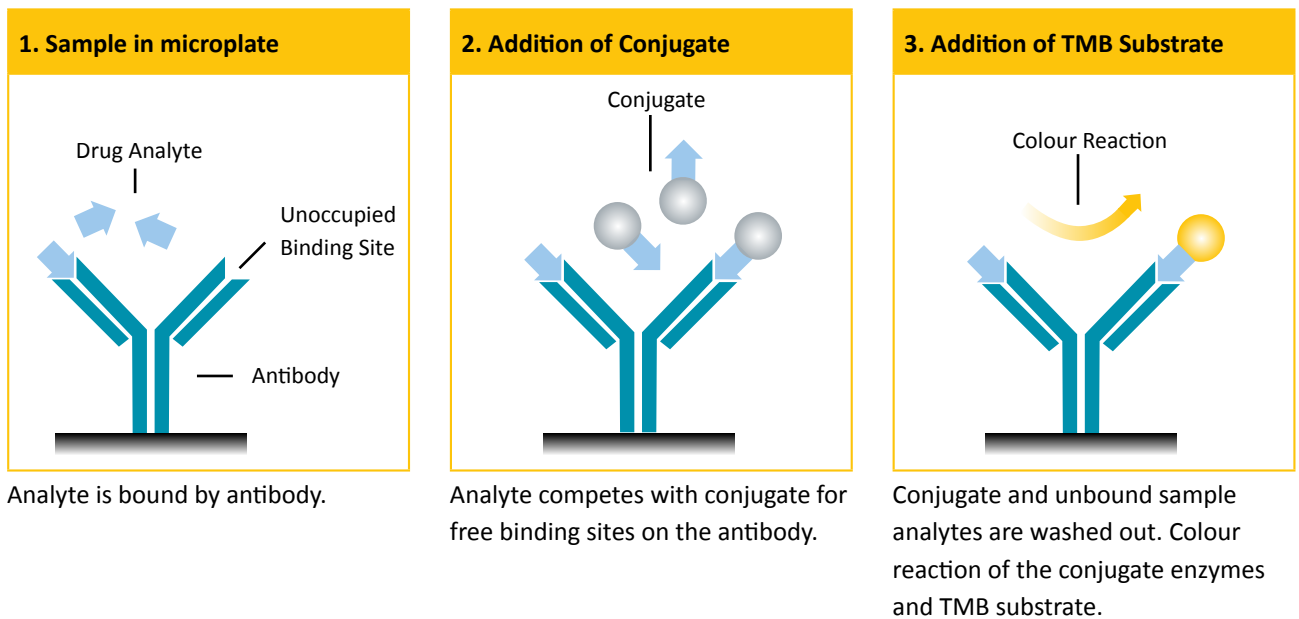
1. Sample in microplate

Drug Analyte

Unoccupied Binding Site

Antibody

Analyte is bound by antibody.

2. Addition of Conjugate

Conjugate

Analyte competes with conjugate for free binding sites on the antibody.

3. Addition of TMB Substrate

Colour Reaction

Conjugate and unbound sample analytes are washed out. Colour reaction of the conjugate enzymes and TMB substrate.